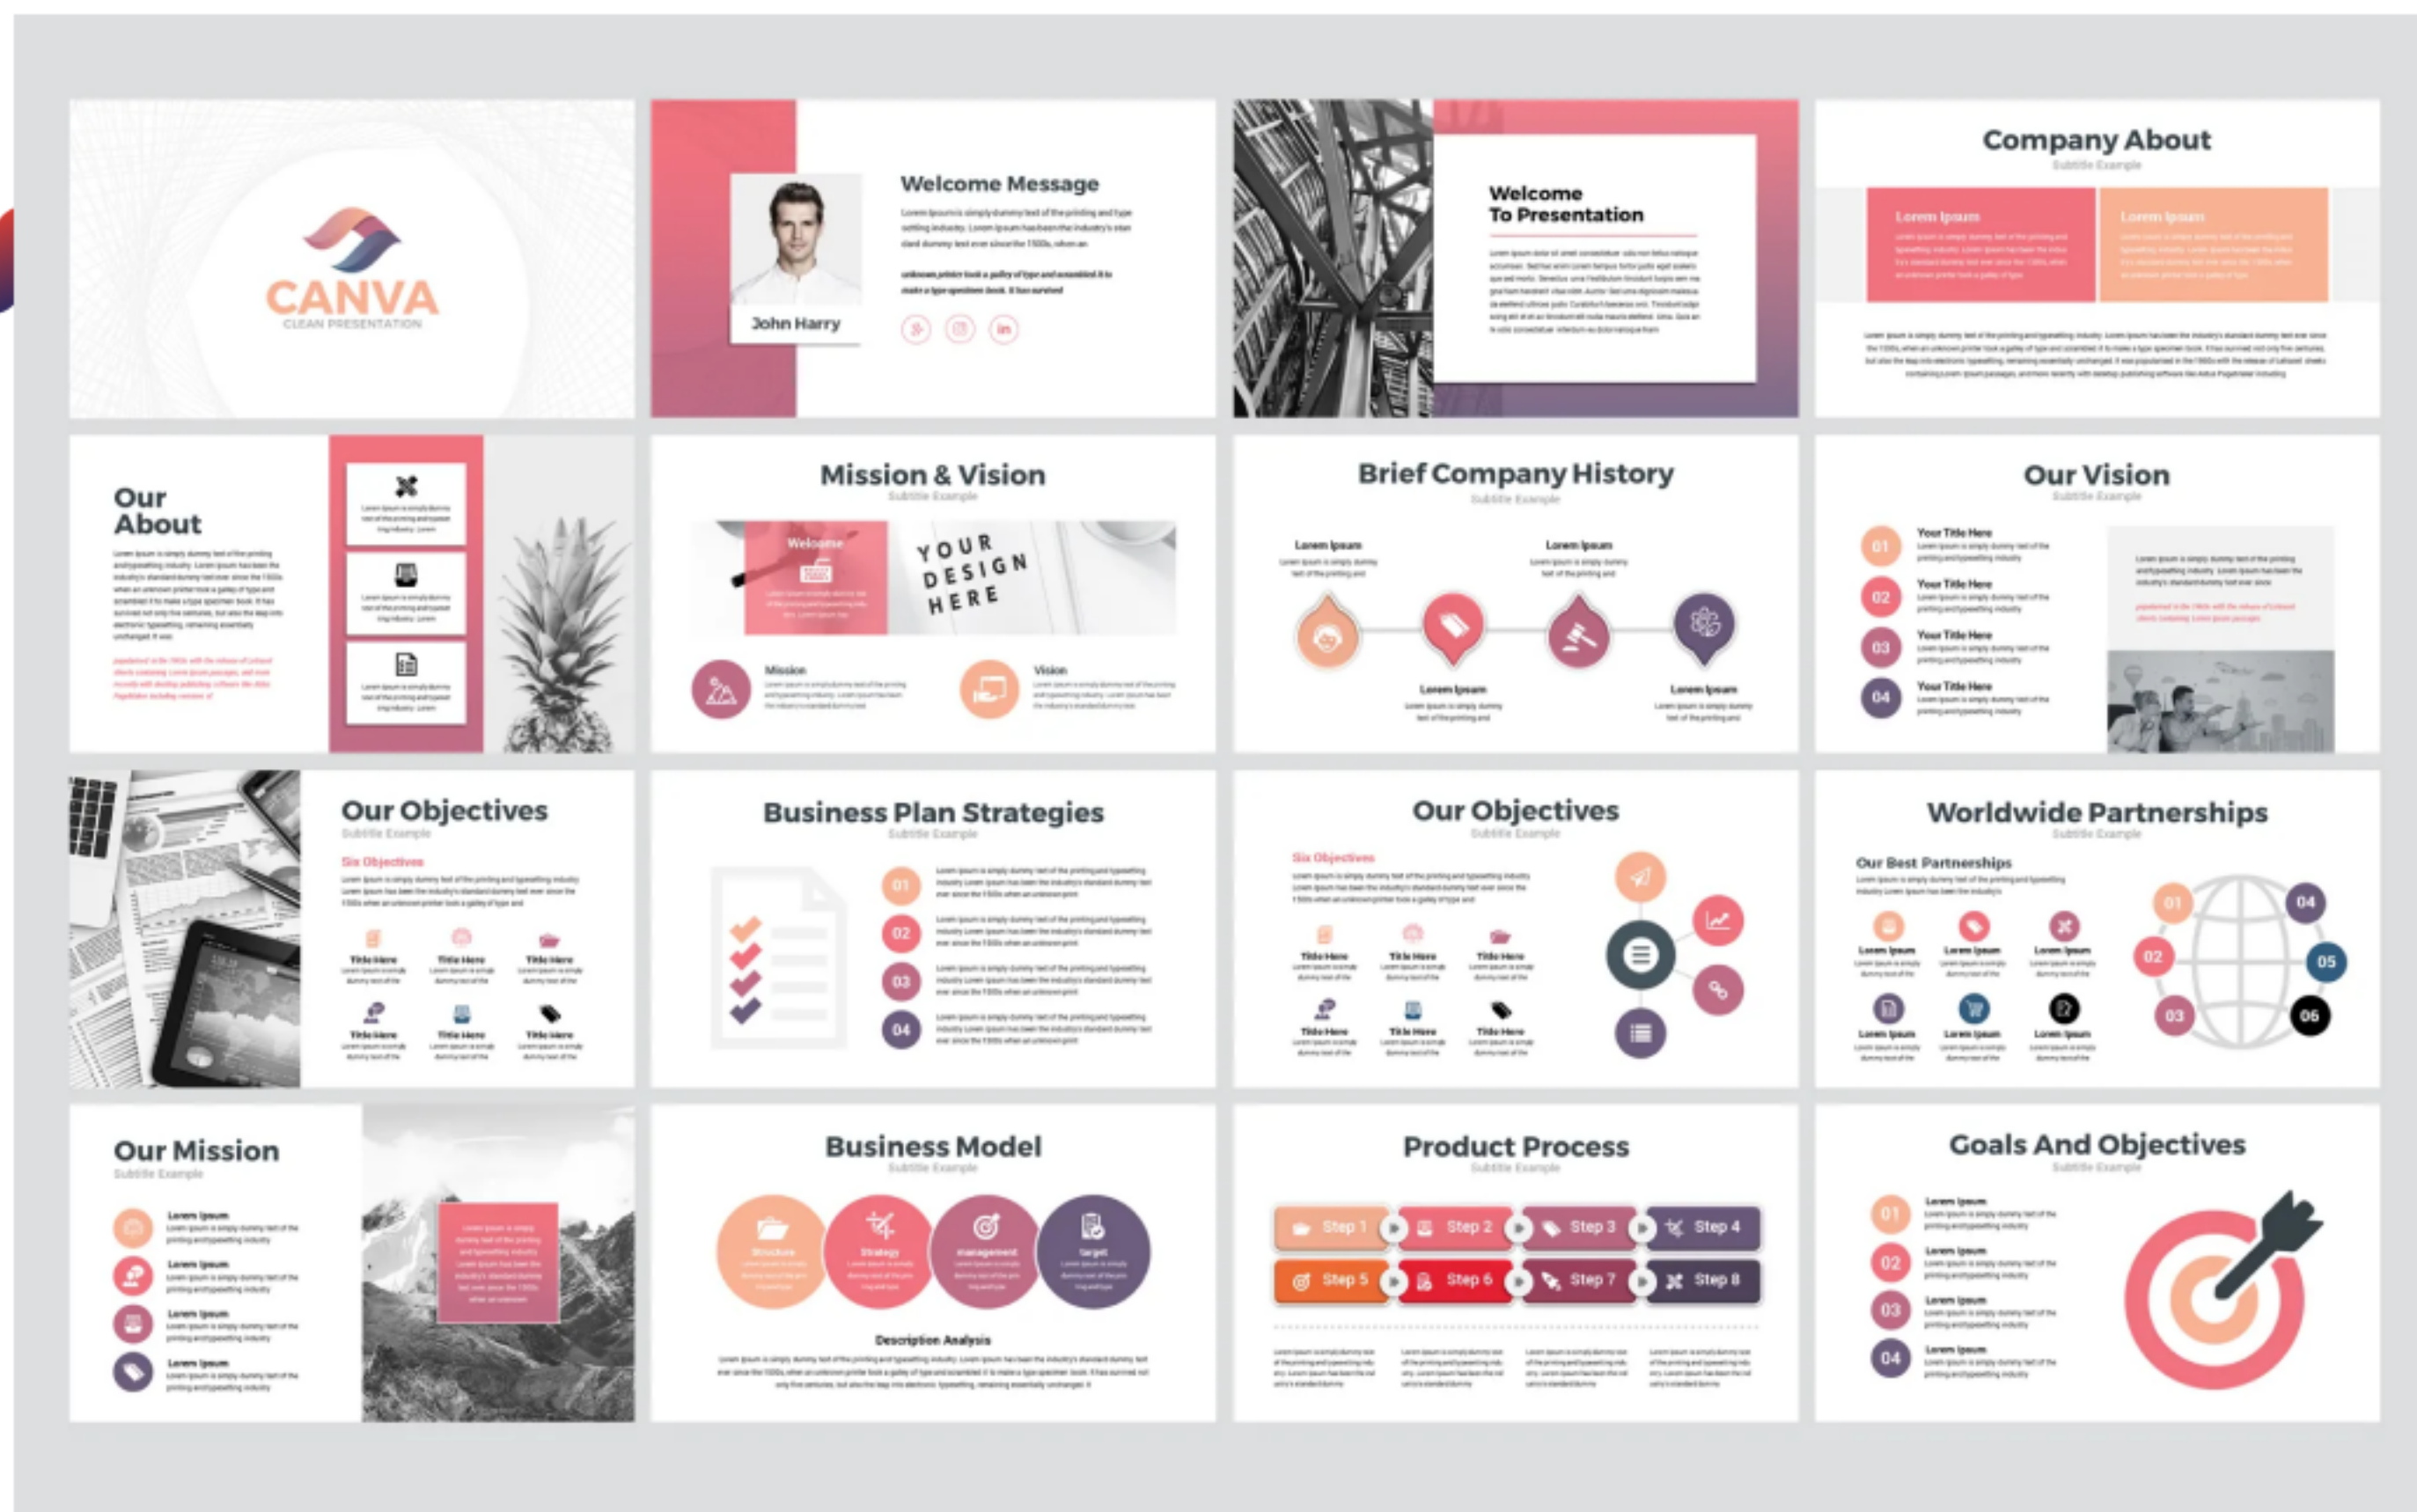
CANVA
CLEAN PRESENTATION

Welcome Message
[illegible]
John Harry

Welcome
To Presentation
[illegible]

Company About
Subtitle Example
Lorem Ipsum
Lorem Ipsum
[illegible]

Our About
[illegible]

Mission & Vision
Subtitle Example
Welcome
YOUR DESIGN HERE
Mission
Vision

Brief Company History
Subtitle Example
Lorem Ipsum
Lorem Ipsum
Lorem Ipsum
Lorem Ipsum

Our Vision
Subtitle Example
01 Your Title Here
02 Your Title Here
03 Your Title Here
04 Your Title Here

Our Objectives
Subtitle Example
Six Objectives
Title Here
Title Here
Title Here
Title Here
Title Here
Title Here

Business Plan Strategies
Subtitle Example
01
02
03
04

Our Objectives
Subtitle Example
Six Objectives
Title Here
Title Here
Title Here
Title Here
Title Here
Title Here

Worldwide Partnerships
Subtitle Example
Our Best Partnerships
Lorem Ipsum
Lorem Ipsum
Lorem Ipsum
Lorem Ipsum
Lorem Ipsum
Lorem Ipsum
01
02
03
04
05
06

Our Mission
Subtitle Example
Lorem Ipsum
Lorem Ipsum
Lorem Ipsum
Lorem Ipsum

Business Model
Subtitle Example
Structure
Strategy
management
target
Description Analysis

Product Process
Subtitle Example
Step 1
Step 2
Step 3
Step 4
Step 5
Step 6
Step 7
Step 8

Goals And Objectives
Subtitle Example
01 Lorem Ipsum
02 Lorem Ipsum
03 Lorem Ipsum
04 Lorem Ipsum